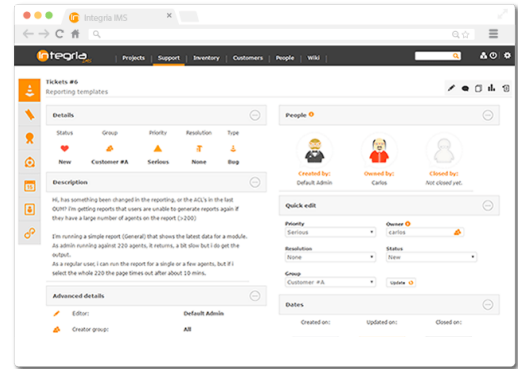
Integria IMS

integria

Projects | Support | Inventory | Customers | People | Wiki

Tickets #6
Reporting templates

Details

| Status | Group | Priority | Resolution | Type |
|---|---|---|---|---|
| New | Customer #A | Serious | None | Bug |

Description

Hi, has something been changed in the reporting, or the ACL's in the last OUM? I'm getting reports that users are unable to generate reports again if they have a large number of agents on the report (>200)

I'm running a simple report (General) that shows the latest data for a module. As admin running against 220 agents, it returns, a bit slow but i do get the output.
As a regular user, i can run the report for a single or a few agents, but if i select the whole 220 the page times out after about 10 mins.

Advanced details

Editor: Default Admin
Creator group: All

People

Created by: Default Admin
Owned by: Carlos
Closed by: Not closed yet.

Quick edit

Priority
Serious
Owner
carlos
Resolution
None
Status
New
Group
Customer #A
Update

Dates

Created on: Updated on: Closed on: